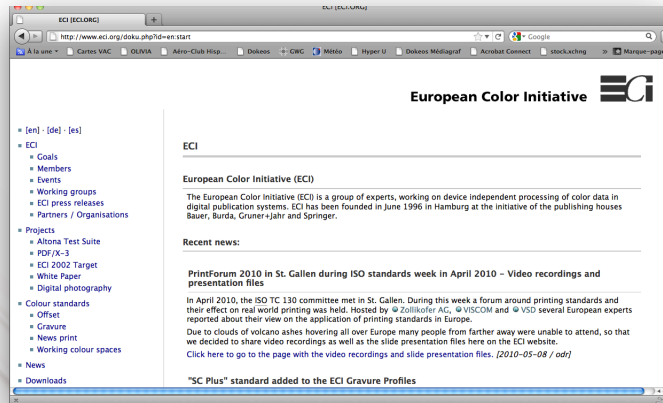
ECI [ECI.ORG]

ECI [ECI.ORG]

+

http://www.eci.org/doku.php?id=en:start

Google

À la une ▾ Cartes VAC OLIVIA Aéro-Club Hisp... Dokeos GWG Météo Hyper U Dokeos Médiagraf Acrobat Connect stock.xchng » Marque-page

European Color Initiative

[en] · [de] · [es]

ECI
Goals
Members
Events
Working groups
ECI press releases
Partners / Organisations

Projects
Altona Test Suite
PDF/X-3
ECI 2002 Target
White Paper
Digital photography

Colour standards
Offset
Gravure
News print
Working colour spaces

News

Downloads

ECI

European Color Initiative (ECI)

The European Color Initiative (ECI) is a group of experts, working on device independent processing of color data in digital publication systems. ECI has been founded in June 1996 in Hamburg at the initiative of the publishing houses Bauer, Burda, Gruner+Jahr and Springer.

Recent news:

PrintForum 2010 in St. Gallen during ISO standards week in April 2010 – Video recordings and presentation files

In April 2010, the ISO TC 130 committee met in St. Gallen. During this week a forum around printing standards and their effect on real world printing was held. Hosted by Zollikofer AG, VISCOM and VSD several European experts reported about their view on the application of printing standards in Europe.

Due to clouds of volcano ashes hovering all over Europe many people from farther away were unable to attend, so that we decided to share video recordings as well as the slide presentation files here on the ECI website.

Click here to go to the page with the video recordings and slide presentation files. [2010–05–08 / odr]

"SC Plus" standard added to the ECI Gravure Profiles